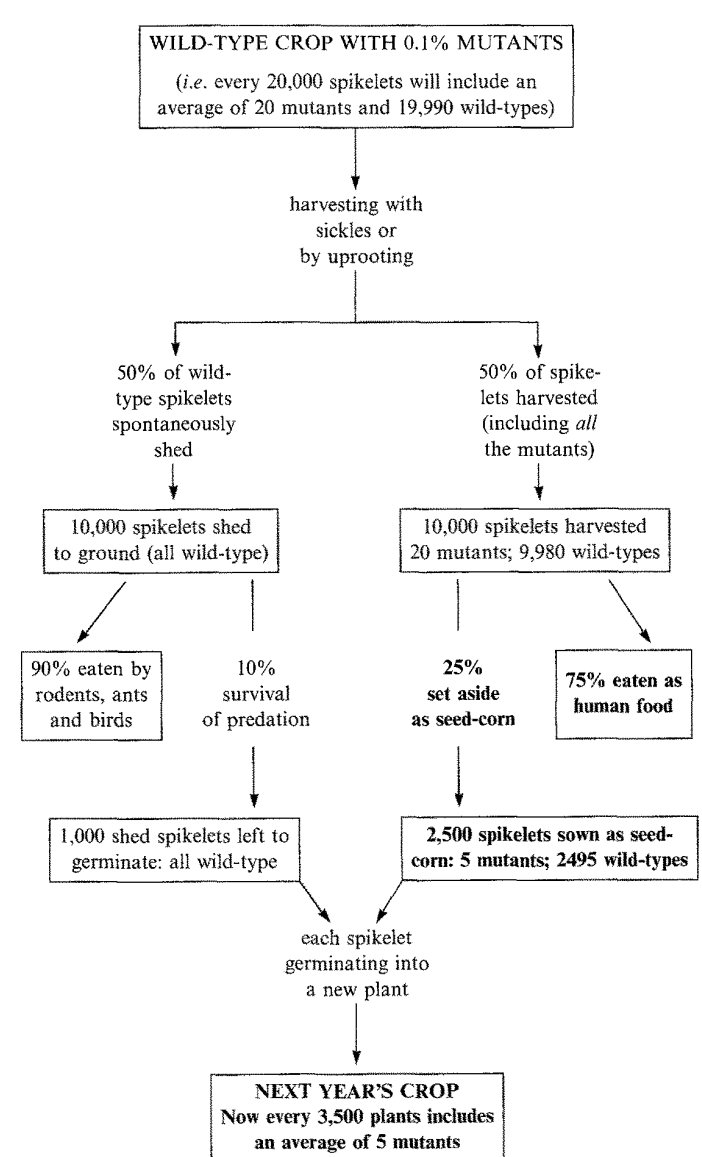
WILD-TYPE CROP WITH 0.1% MUTANTS
(*i.e.* every 20,000 spikelets will include an average of 20 mutants and 19,990 wild-types)

harvesting with sickles or by uprooting

50% of wild-type spikelets spontaneously shed

50% of spikelets harvested (including *all* the mutants)

10,000 spikelets shed to ground (all wild-type)

10,000 spikelets harvested 20 mutants; 9,980 wild-types

90% eaten by rodents, ants and birds

10% survival of predation

**25% set aside as seed-corn**

**75% eaten as human food**

1,000 shed spikelets left to germinate: all wild-type

**2,500 spikelets sown as seed-corn: 5 mutants; 2495 wild-types**

each spikelet germinating into a new plant

**NEXT YEAR'S CROP**
**Now every 3,500 plants includes an average of 5 mutants**